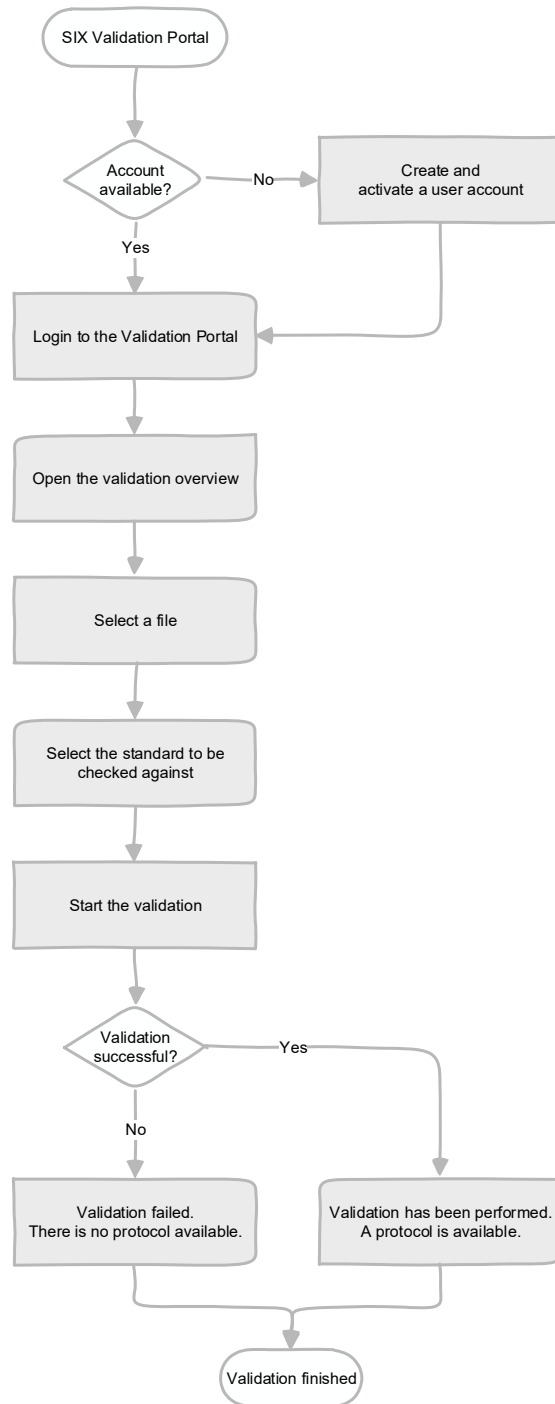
SIX Validation Portal

Account available?

No

Create and activate a user account

Yes

Login to the Validation Portal

Open the validation overview

Select a file

Select the standard to be checked against

Start the validation

Validation successful?

Yes

No

Validation failed. There is no protocol available.

Validation has been performed. A protocol is available.

Validation finished